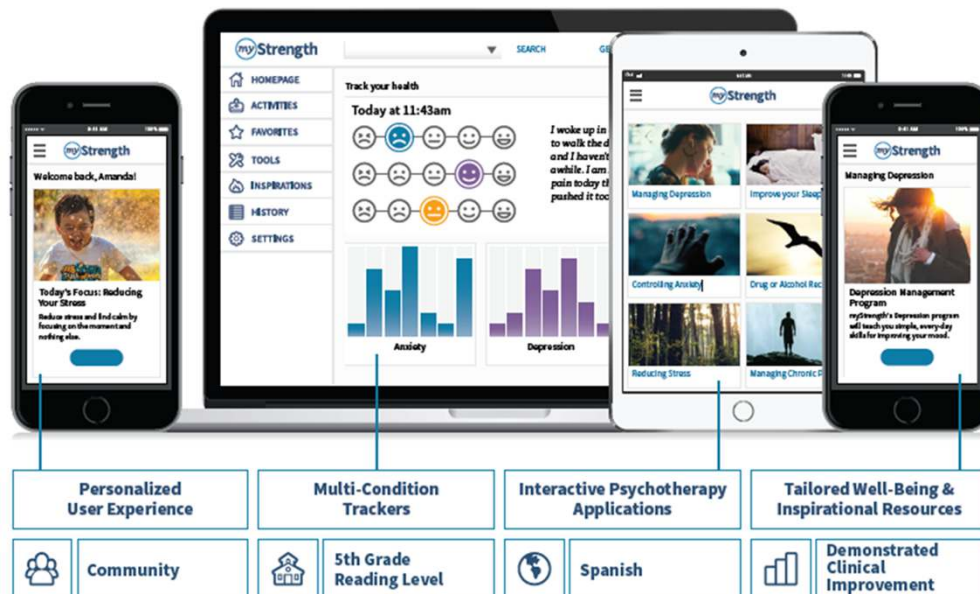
9:41 AM
100%
myStrength
Welcome back, Amanda!
Today's Focus: Reducing Your Stress
Reduce stress and find calm by focusing on the moment and nothing else.

myStrength
SEARCH
GE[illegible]
HOMEPAGE
ACTIVITIES
FAVORITES
TOOLS
INSPIRATIONS
HISTORY
SETTINGS
Track your health
Today at 11:43am
I woke up in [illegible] to walk the d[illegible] and I haven't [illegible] awhile. I am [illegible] pain today t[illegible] pushed it to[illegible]
Anxiety
Depression

myStrength
Managing Depression
Improve your Sleep
Controlling Anxiety
Drug or Alcohol Re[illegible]
Reducing Stress
Managing Chronic P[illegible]

9:41 AM
100%
myStrength
Managing Depression
Depression Management Program
myStrength's Depression program will teach you simple, every-day skills for improving your mood.

Personalized User Experience
Multi-Condition Trackers
Interactive Psychotherapy Applications
Tailored Well-Being & Inspirational Resources
Community
5th Grade Reading Level
Spanish
Demonstrated Clinical Improvement